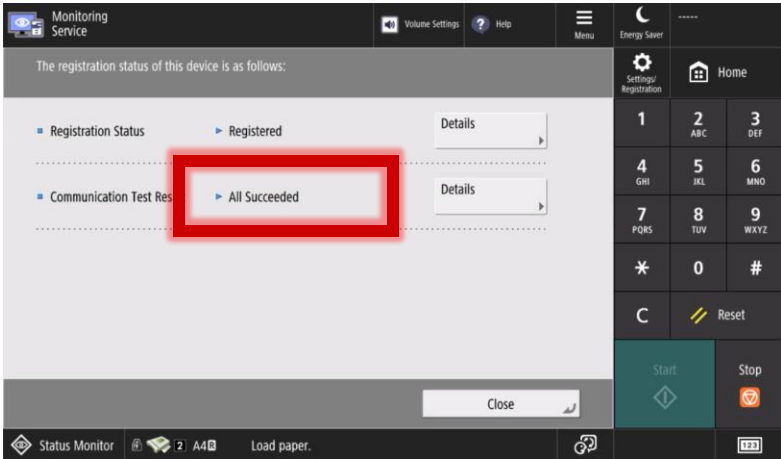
Monitoring Service

Volume Settings

Help

Menu

Energy Saver

------

The registration status of this device is as follows:

Settings/ Registration

Home

Registration Status

Registered

Details

Communication Test Res

All Succeeded

Details

1

2 ABC

3 DEF

4 GHI

5 JKL

6 MNO

7 PQRS

8 TUV

9 WXYZ

*

0

#

C

Reset

Start

Stop

Close

Status Monitor

2 A4

Load paper.

123